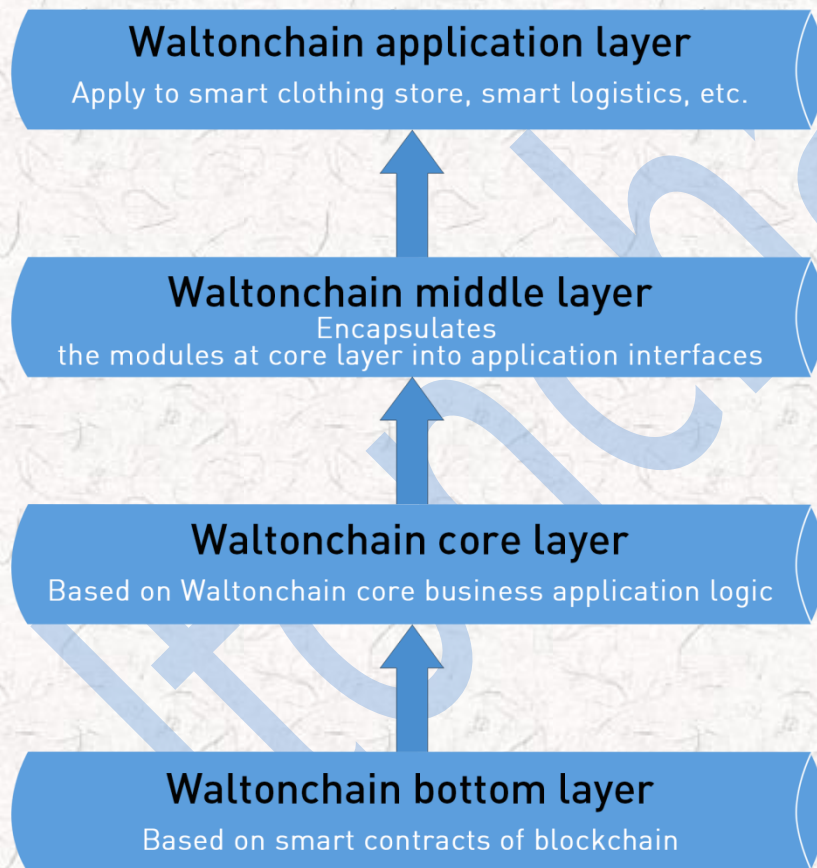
Waltonchain application layer
Apply to smart clothing store, smart logistics, etc.

Waltonchain middle layer
Encapsulates
the modules at core layer into application interfaces

Waltonchain core layer
Based on Waltonchain core business application logic

Waltonchain bottom layer
Based on smart contracts of blockchain